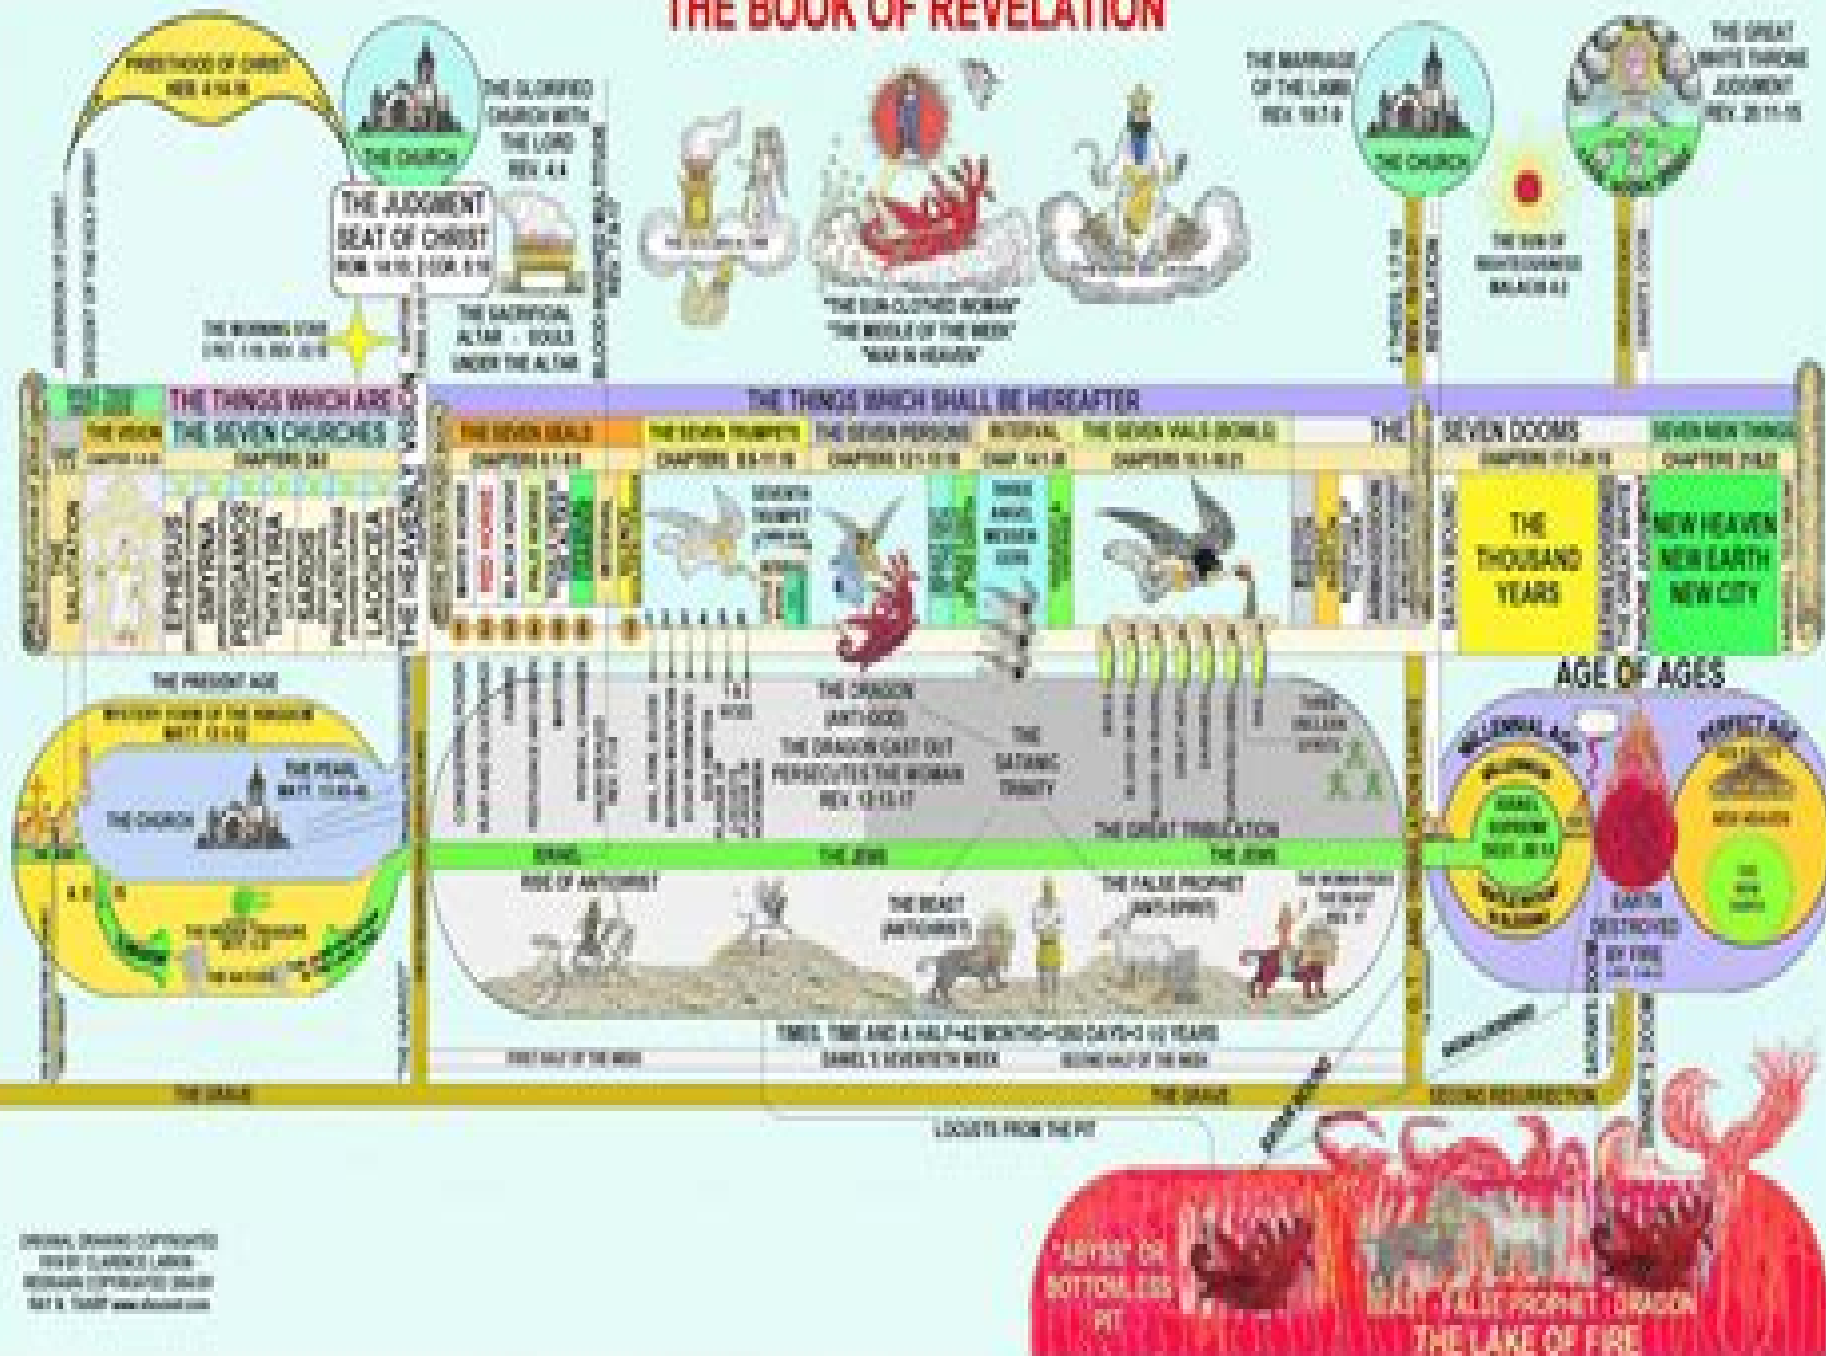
THE BOOK OF REVELATION

PRIESTHOOD OF CHRIST HEB 4:14-16

THE CHURCH

THE GLORIFIED CHURCH WITH THE LORD REV. 4:4

THE JUDGMENT SEAT OF CHRIST ROM. 14:10; 2 COR. 5:10

THE MORNING STAR

THE SACRIFICIAL ALTAR - SOULS UNDER THE ALTAR

"THE SUN-CLOTHED WOMAN" "THE MIDDLE OF THE WEEK" "WAR IN HEAVEN"

THE MARRIAGE OF THE LAMB REV. 19:7-9

THE CHURCH

THE SUN OF RIGHTEOUSNESS MALACHI 4:2

THE GREAT WHITE THRONE JUDGMENT REV. 20:11-15

THE THINGS WHICH ARE

THE SEVEN CHURCHES

CHAPTERS 2&3

EPHESUS SMYRNA PERGAMOS THYATIRA SARDIS PHILADELPHIA LAODICEA

THE RAPTURE

THE THINGS WHICH SHALL BE HEREAFTER

THE SEVEN SEALS

THE SEVEN TRUMPETS

THE SEVEN PERSONS

INTERVAL

THE SEVEN VIALS (BOWLS)

THE SEVEN DOOMS

SEVEN NEW THINGS

THE THOUSAND YEARS

NEW HEAVEN NEW EARTH NEW CITY

AGE OF AGES

THE PRESENT AGE

MYSTERY FORM OF THE KINGDOM MATT. 13:3-52

THE PEARL MATT. 13:45-46

THE CHURCH

THE JEWS

THE DRAGON (ANTI-GOD) THE DRAGON CAST OUT PERSECUTES THE WOMAN REV. 12:13-17

THE SATANIC TRINITY

THE GREAT TRIBULATION

THE JEWS

THE JEWS

RISE OF ANTICHRIST

THE BEAST (ANTICHRIST)

THE FALSE PROPHET (ANTI-SPIRIT)

MILLENNIAL AGE

PERFECT AGE

EARTH DESTROYED BY FIRE

TIMES, TIME AND A HALF=42 MONTHS=1260 DAYS=3 1/2 YEARS

FIRST HALF OF THE WEEK

DANIEL'S SEVENTIETH WEEK

SECOND HALF OF THE WEEK

THE GRAVE

THE GRAVE

SECOND RESURRECTION

LOCUSTS FROM THE PIT

"ABYSS" OR BOTTOMLESS PIT

BEAST FALSE PROPHET DRAGON

THE LAKE OF FIRE

ORIGINAL DRAWING COPYRIGHTED 1919 BY CLARENCE LARKIN